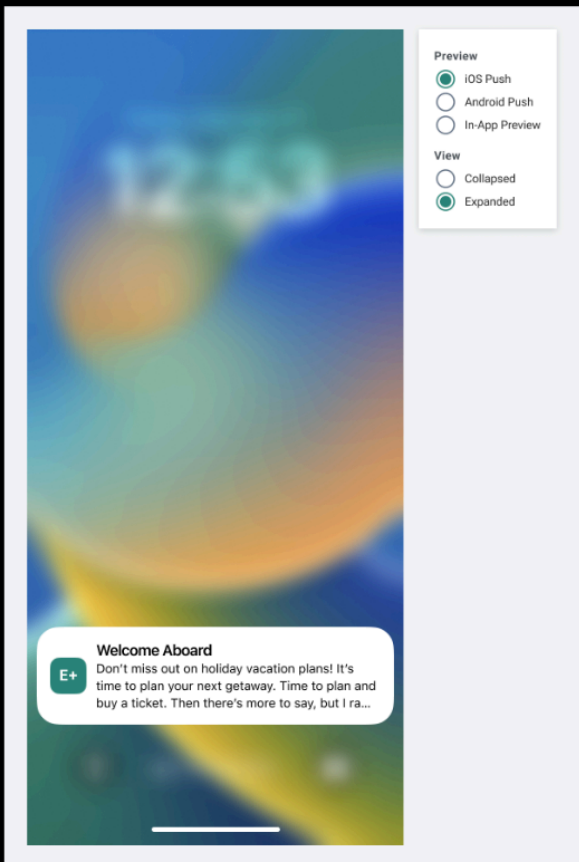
12:53

E+

Welcome Aboard

Don't miss out on holiday vacation plans! It's time to plan your next getaway. Time to plan and buy a ticket. Then there's more to say, but I ra...

Preview

iOS Push

Android Push

In-App Preview

View

Collapsed

Expanded